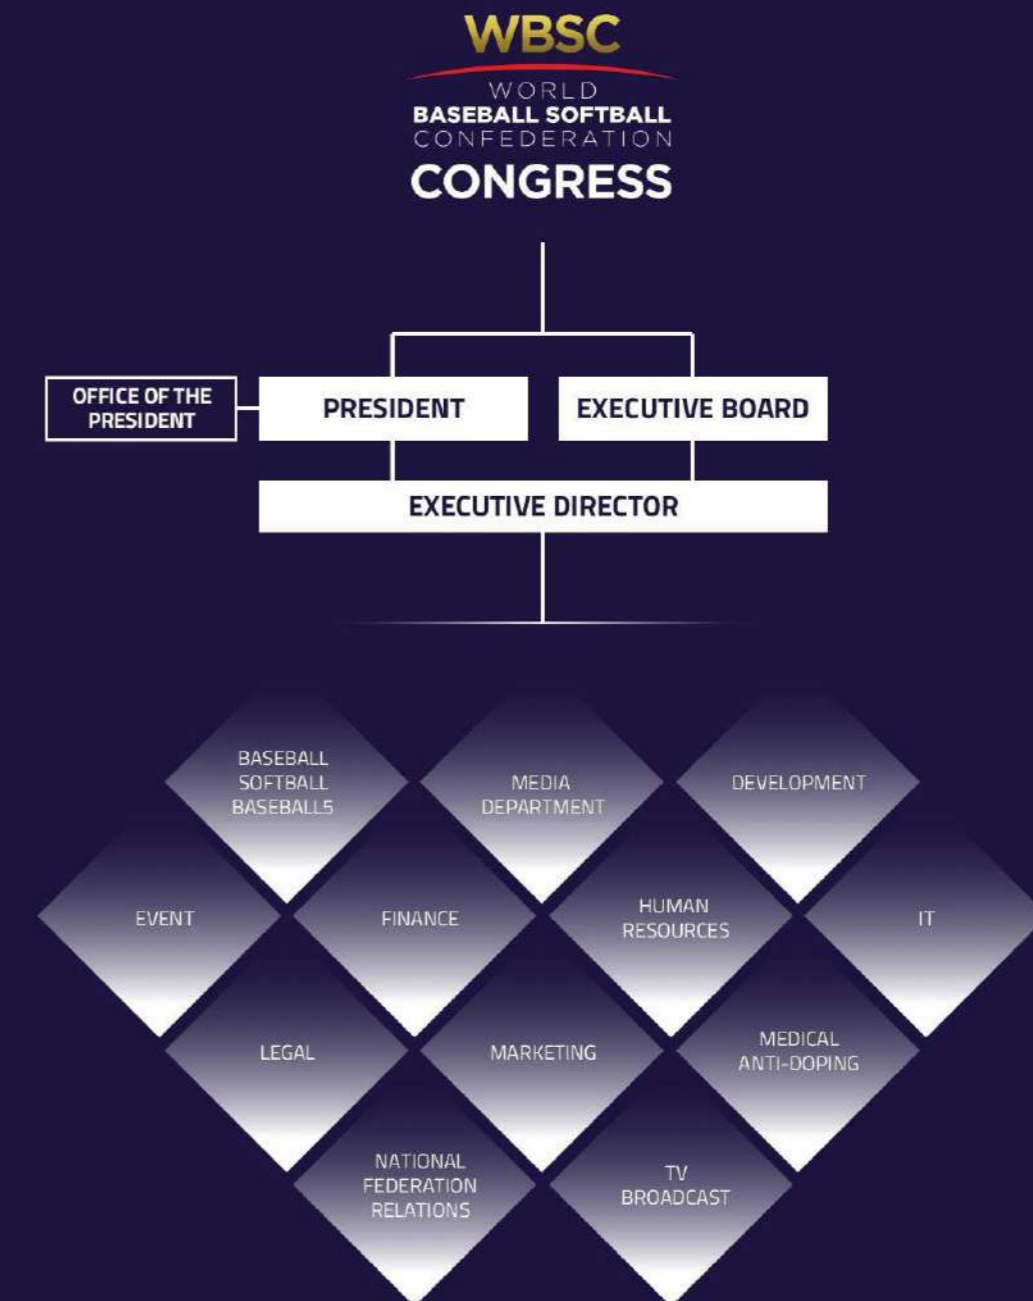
WBSC
WORLD
BASEBALL SOFTBALL
CONFEDERATION
CONGRESS

OFFICE OF THE PRESIDENT

PRESIDENT

EXECUTIVE BOARD

EXECUTIVE DIRECTOR

BASEBALL
SOFTBALL
BASEBALL5

MEDIA
DEPARTMENT

DEVELOPMENT

EVENT

FINANCE

HUMAN
RESOURCES

IT

LEGAL

MARKETING

MEDICAL
ANTI-DOPING

NATIONAL
FEDERATION
RELATIONS

TV
BROADCAST